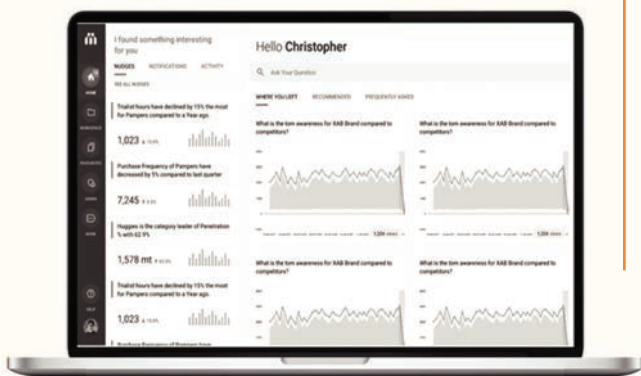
I found something interesting for you

NUDGES NOTIFICATIONS ACTIVITY

SEE ALL NUDGES

Trialist hours have declined by 15% the most for Pampers compared to a Year ago.

1,023 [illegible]

Purchase Frequency of Pampers have decreased by 5% compared to last quarter

7,245 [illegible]

Huggies is the category leader of Penetration % with 62.9%

1,578 mt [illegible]

Trialist hours have declined by 15% the most for Pampers compared to a Year ago.

1,023 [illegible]

Hello Christopher

Ask Your Question

WHERE YOU LEFT RECOMMENDED FREQUENTLY ASKED

What is the tom awareness for XAB Brand compared to competitors?

What is the tom awareness for XAB Brand compared to competitors?

What is the tom awareness for XAB Brand compared to competitors?

What is the tom awareness for XAB Brand compared to competitors?